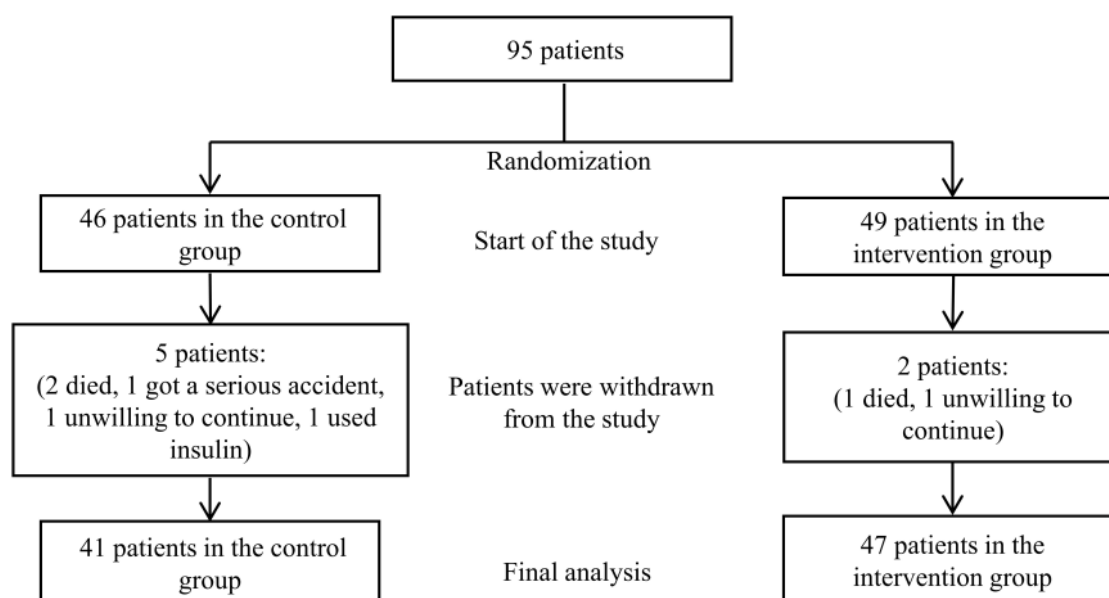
95 patients

Randomization

46 patients in the control group

Start of the study

49 patients in the intervention group

5 patients: (2 died, 1 got a serious accident, 1 unwilling to continue, 1 used insulin)

Patients were withdrawn from the study

2 patients: (1 died, 1 unwilling to continue)

41 patients in the control group

Final analysis

47 patients in the intervention group